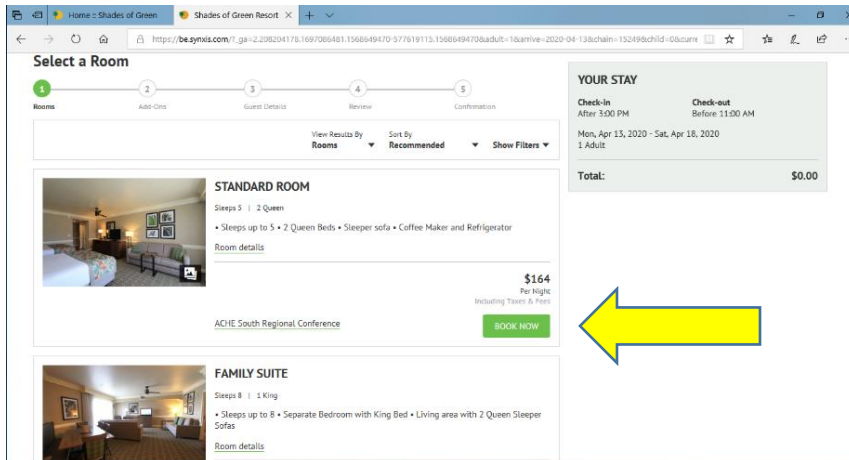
Home :: Shades of Green
Shades of Green Resort ×
+
https://be.synxis.com/?_ga=2.208204178.1697086481.1566649470-577619115.1566649470&adult=1&arrive=2020-04-13&chain=15249&child=0&curre

Select a Room

1 Rooms
2 Add-Ons
3 Guest Details
4 Review
5 Confirmation

View Results By
Rooms
Sort By
Recommended
Show Filters

STANDARD ROOM
Sleeps 5 | 2 Queen
• Sleeps up to 5 • 2 Queen Beds • Sleeper sofa • Coffee Maker and Refrigerator
Room details
$164
Per Night
Including Taxes & Fees
ACHE South Regional Conference
BOOK NOW

FAMILY SUITE
Sleeps 8 | 1 King
• Sleeps up to 8 • Separate Bedroom with King Bed • Living area with 2 Queen Sleeper Sofas
Room details

YOUR STAY
Check-in
After 3:00 PM
Check-out
Before 11:00 AM
Mon, Apr 13, 2020 - Sat, Apr 18, 2020
1 Adult
Total:
$0.00